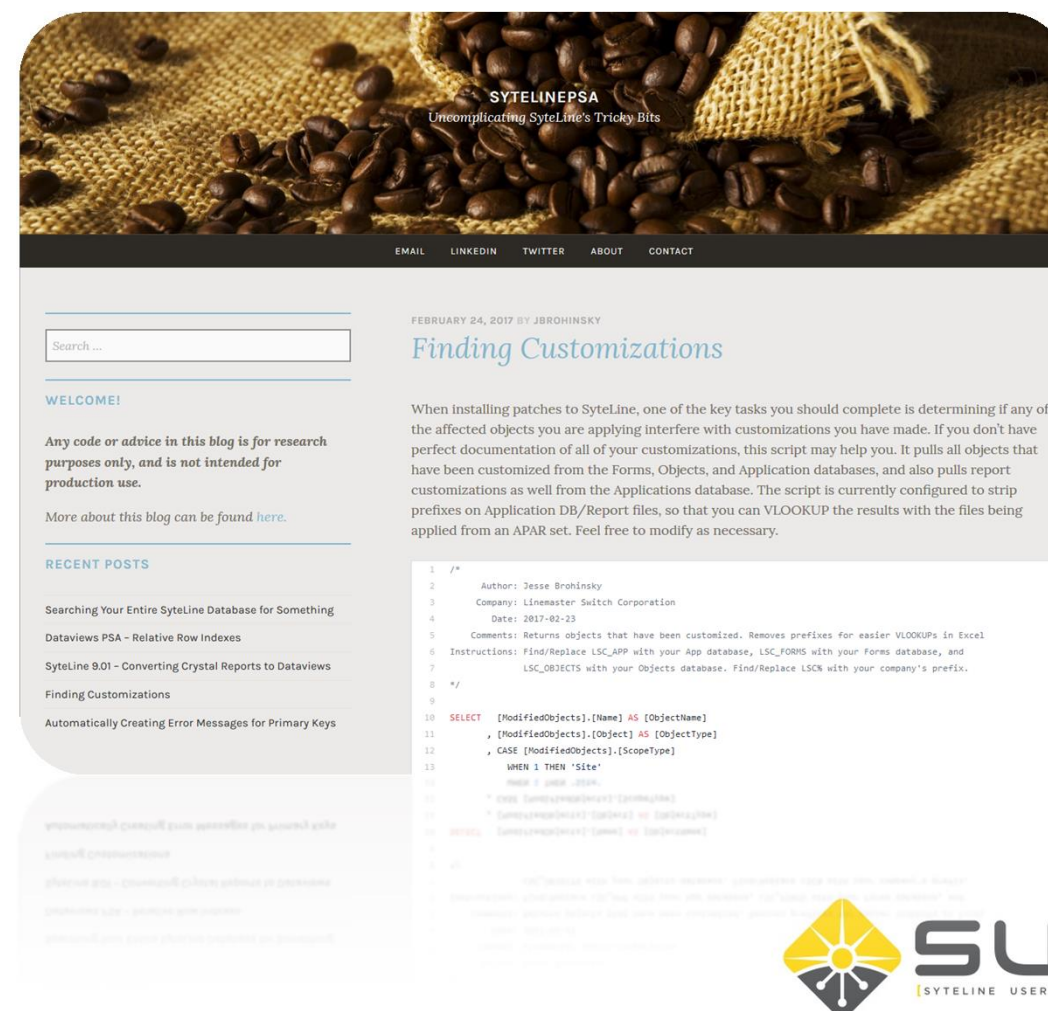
SYTELINEPSA
Uncomplicating SyteLine's Tricky Bits

EMAIL LINKEDIN TWITTER ABOUT CONTACT

Search ...

WELCOME!

Any code or advice in this blog is for research purposes only, and is not intended for production use.

More about this blog can be found here.

RECENT POSTS

Searching Your Entire SyteLine Database for Something

Dataviews PSA – Relative Row Indexes

SyteLine 9.01 – Converting Crystal Reports to Dataviews

Finding Customizations

Automatically Creating Error Messages for Primary Keys

FEBRUARY 24, 2017 BY JBROHINSKY

Finding Customizations

When installing patches to SyteLine, one of the key tasks you should complete is determining if any of the affected objects you are applying interfere with customizations you have made. If you don't have perfect documentation of all of your customizations, this script may help you. It pulls all objects that have been customized from the Forms, Objects, and Application databases, and also pulls report customizations as well from the Applications database. The script is currently configured to strip prefixes on Application DB/Report files, so that you can VLOOKUP the results with the files being applied from an APAR set. Feel free to modify as necessary.

1 /*
2 Author: Jesse Brohinsky
3 Company: Linemaster Switch Corporation
4 Date: 2017-02-23
5 Comments: Returns objects that have been customized. Removes prefixes for easier VLOOKUPs in Excel
6 Instructions: Find/Replace LSC_APP with your App database, LSC_FORMS with your Forms database, and
7 LSC_OBJECTS with your Objects database. Find/Replace LSC% with your company's prefix.
8 */
9
10 SELECT [ModifiedObjects].[Name] AS [ObjectName]
11 , [ModifiedObjects].[Object] AS [ObjectType]
12 , CASE [ModifiedObjects].[ScopeType]
13 WHEN 1 THEN 'Site'
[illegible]

SU
SYTELINE USER